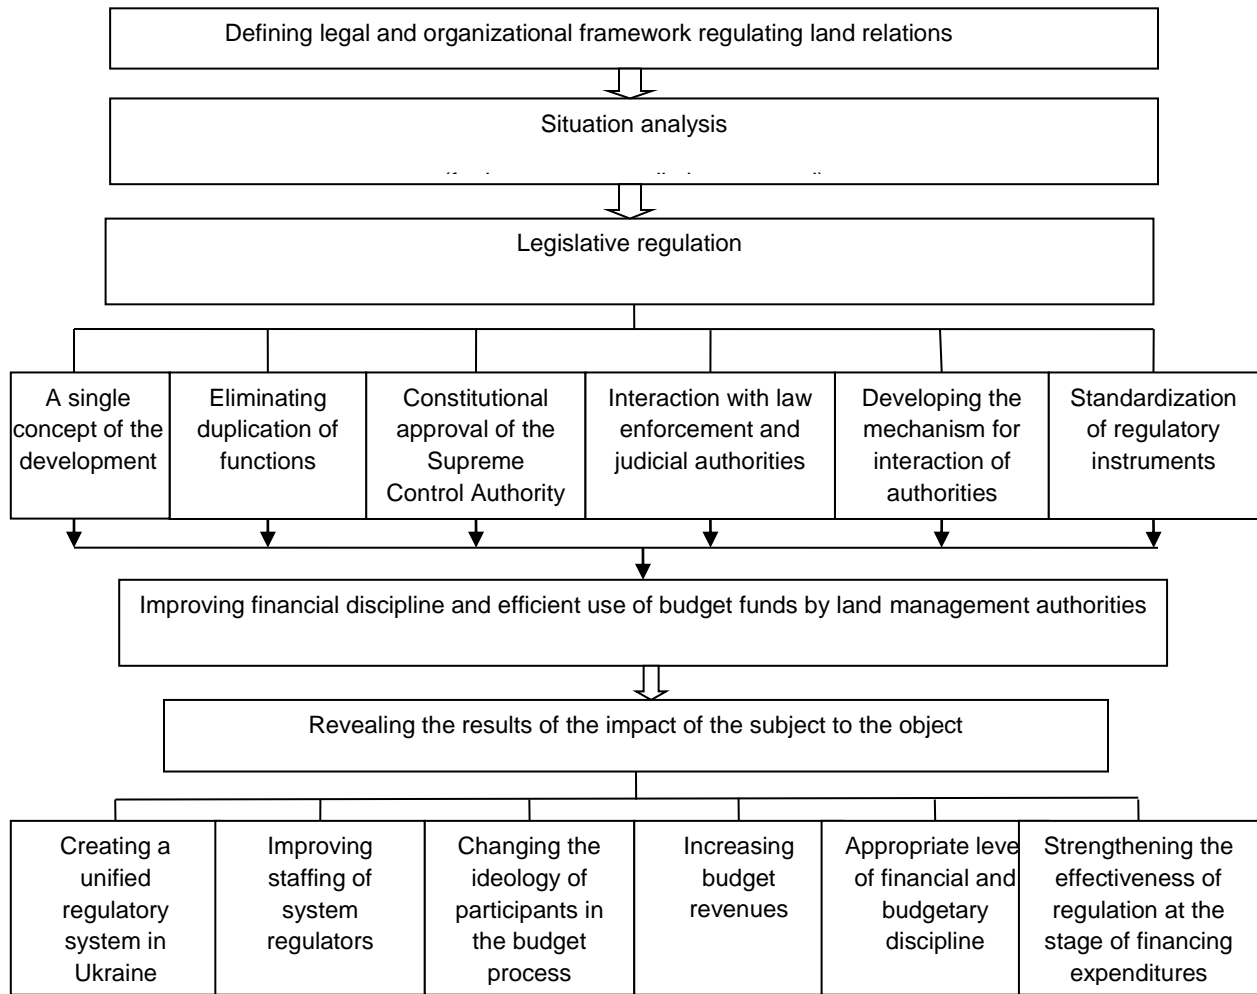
Defining legal and organizational framework regulating land relations

Situation analysis

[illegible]

Legislative regulation

A single concept of the development

Eliminating duplication of functions

Constitutional approval of the Supreme Control Authority

Interaction with law enforcement and judicial authorities

Developing the mechanism for interaction of authorities

Standardization of regulatory instruments

Improving financial discipline and efficient use of budget funds by land management authorities

Revealing the results of the impact of the subject to the object

Creating a unified regulatory system in Ukraine

Improving staffing of system regulators

Changing the ideology of participants in the budget process

Increasing budget revenues

Appropriate leve of financial and budgetary discipline

Strengthening the effectiveness of regulation at the stage of financing expenditures